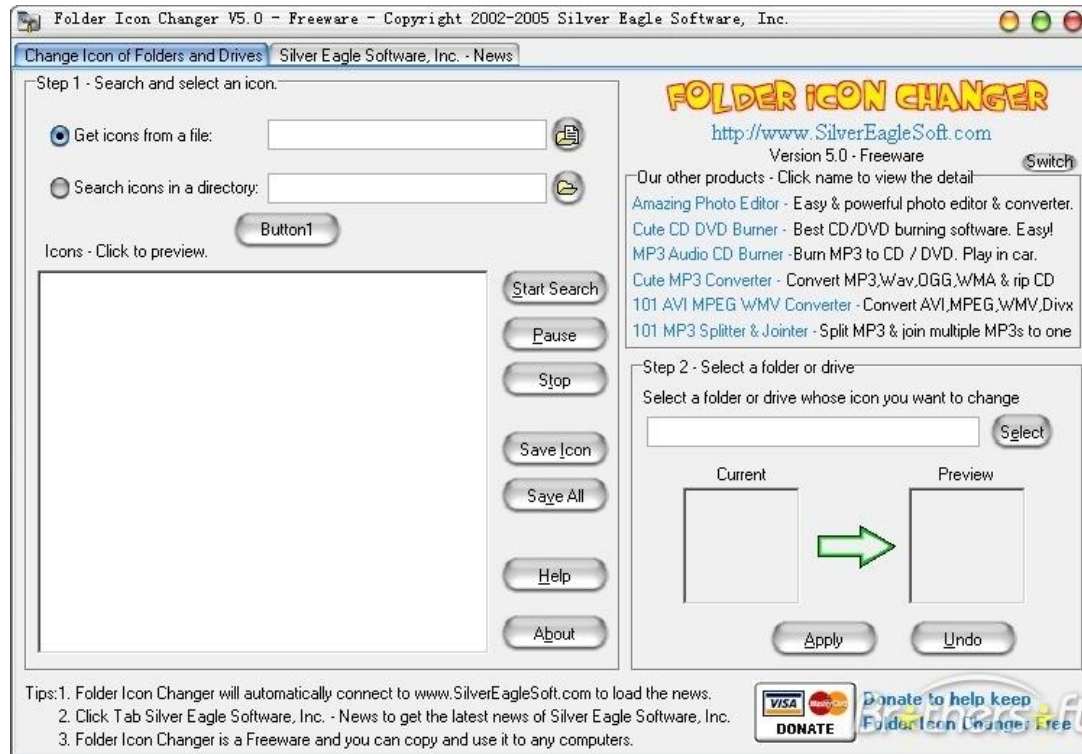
Folder Icon Changer V5.0 - Freeware - Copyright 2002-2005 Silver Eagle Software, Inc.

Change Icon of Folders and Drives | Silver Eagle Software, Inc. - News

Step 1 - Search and select an icon.

Get icons from a file:

Search icons in a directory:

Button1

Icons - Click to preview.

Start Search

Pause

Stop

Save Icon

Save All

Help

About

FOLDER ICON CHANGER

http://www.SilverEagleSoft.com

Version 5.0 - Freeware

Switch

Our other products - Click name to view the detail

Amazing Photo Editor - Easy & powerful photo editor & converter.

Cute CD DVD Burner - Best CD/DVD burning software. Easy!

MP3 Audio CD Burner - Burn MP3 to CD / DVD. Play in car.

Cute MP3 Converter - Convert MP3,Wav,OGG,WMA & rip CD

101 AVI MPEG WMV Converter - Convert AVI,MPEG,WMV,Divx

101 MP3 Splitter & Jointer - Split MP3 & join multiple MP3s to one

Step 2 - Select a folder or drive

Select a folder or drive whose icon you want to change

Select

Current

Preview

Apply

Undo

Tips:1. Folder Icon Changer will automatically connect to www.SilverEagleSoft.com to load the news.
2. Click Tab Silver Eagle Software, Inc. - News to get the latest news of Silver Eagle Software, Inc.
3. Folder Icon Changer is a Freeware and you can copy and use it to any computers.

VISA DONATE

Donate to help keep Folder Icon Changer Free

Brothersoft